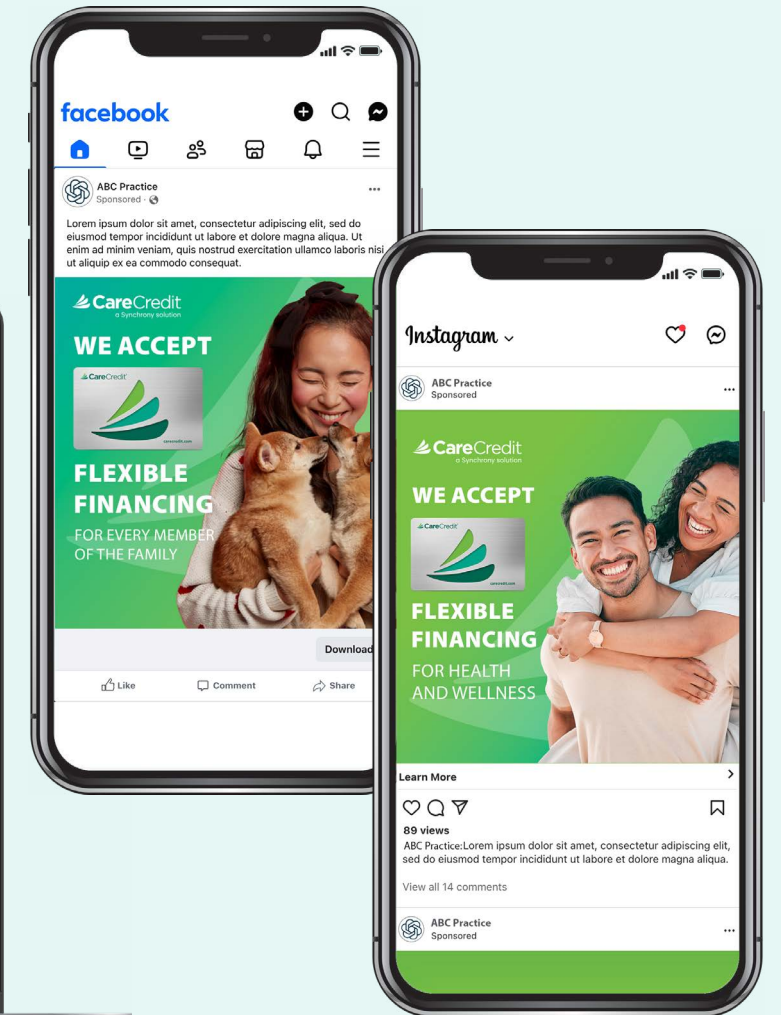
facebook

ABC Practice
Sponsored ·

Lorem ipsum dolor sit amet, consectetur adipiscing elit, sed do eiusmod tempor incididunt ut labore et dolore magna aliqua. Ut enim ad minim veniam, quis nostrud exercitation ullamco laboris nisi ut aliquip ex ea commodo consequat.

CareCredit
a Synchrony solution

WE ACCEPT

CareCredit
carecredit.com

FLEXIBLE FINANCING
FOR EVERY MEMBER OF THE FAMILY

Download

Like Comment Share

Instagram

ABC Practice
Sponsored

CareCredit
a Synchrony solution

WE ACCEPT

CareCredit
carecredit.com

FLEXIBLE FINANCING
FOR HEALTH AND WELLNESS

Learn More

89 views
ABC Practice:Lorem ipsum dolor sit amet, consectetur adipiscing elit, sed do eiusmod tempor incididunt ut labore et dolore magna aliqua.

View all 14 comments

ABC Practice
Sponsored